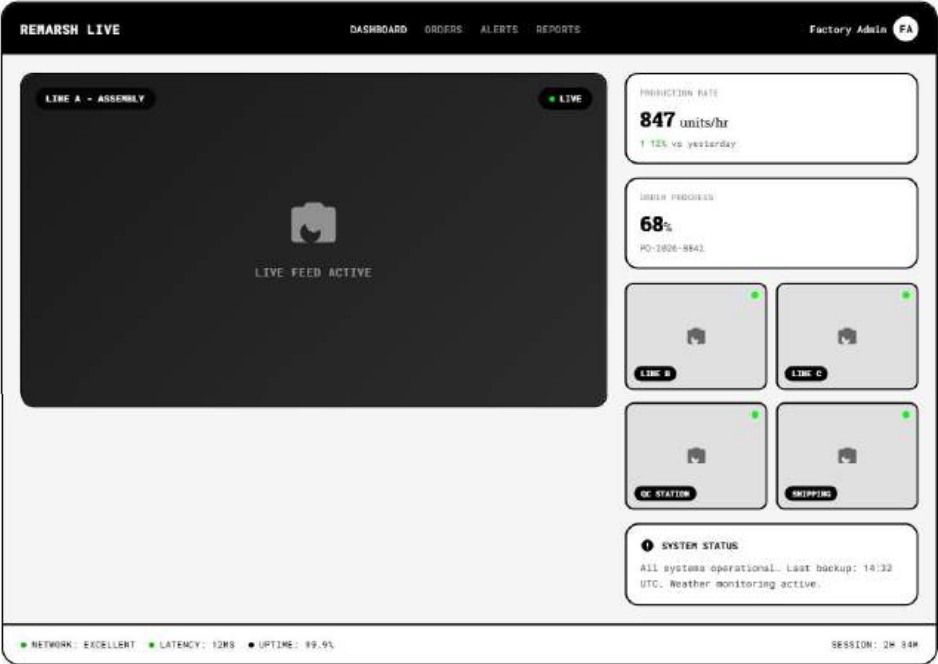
REMARSH LIVE

DASHBOARD ORDERS ALERTS REPORTS

Factory Admin FA

LINE A - ASSEMBLY

LIVE

LIVE FEED ACTIVE

PRODUCTION RATE

847 units/hr

↑ 12% vs yesterday

ORDER PROGRESS

68%

PO-2026-8841

LINE B

LINE C

QC STATION

SHIPPING

SYSTEM STATUS

All systems operational. Last backup: 14:32 UTC. Weather monitoring active.

NETWORK: EXCELLENT LATENCY: 12MS UPTIME: 99.9%

SESSION: 2H 34M